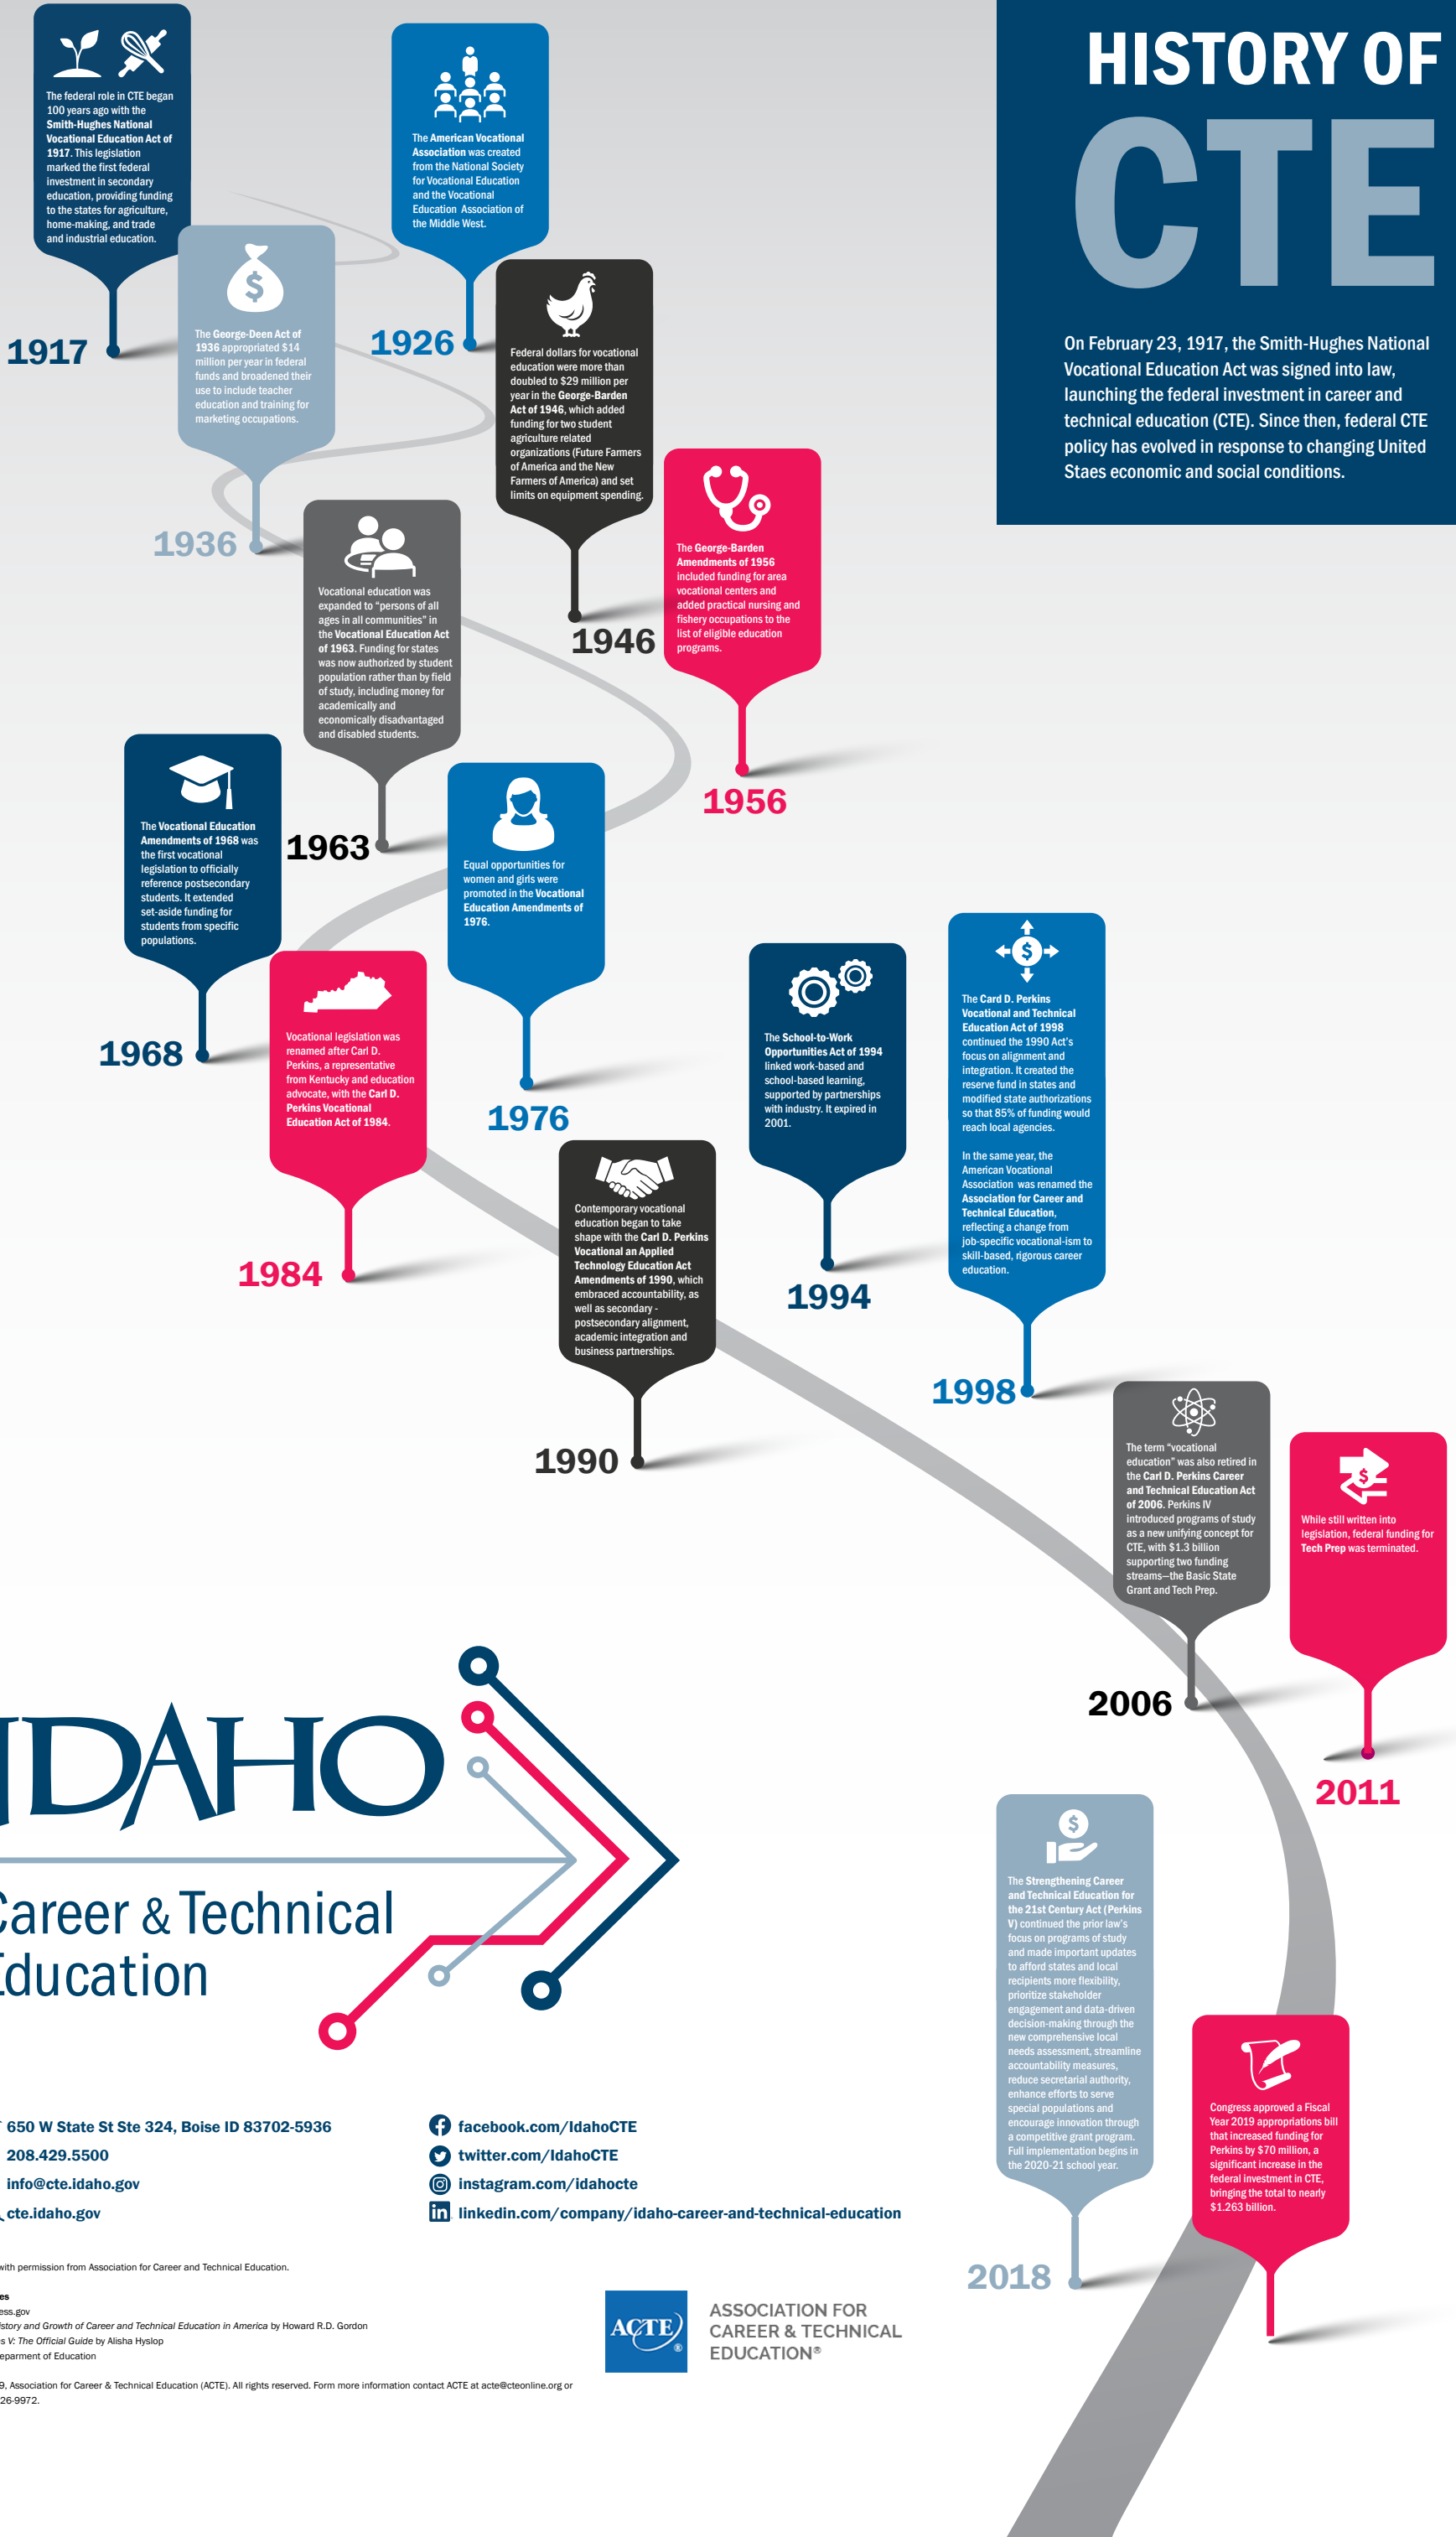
HISTORY OF CTE

On February 23, 1917, the Smith-Hughes National Vocational Education Act was signed into law, launching the federal investment in career and technical education (CTE). Since then, federal CTE policy has evolved in response to changing United Staes economic and social conditions.

The federal role in CTE began 100 years ago with the Smith-Hughes National Vocational Education Act of 1917. This legislation marked the first federal investment in secondary education, providing funding to the states for agriculture, home-making, and trade and industrial education.

1917

The George-Deen Act of 1936 appropriated $14 million per year in federal funds and broadened their use to include teacher education and training for marketing occupations.

1936

The American Vocational Association was created from the National Society for Vocational Education and the Vocational Education Association of the Middle West.

1926

Federal dollars for vocational education were more than doubled to $29 million per year in the George-Barden Act of 1946, which added funding for two student agriculture related organizations (Future Farmers of America and the New Farmers of America) and set limits on equipment spending.

1946

The George-Barden Amendments of 1956 included funding for area vocational centers and added practical nursing and fishery occupations to the list of eligible education programs.

1956

Vocational education was expanded to "persons of all ages in all communities" in the Vocational Education Act of 1963. Funding for states was now authorized by student population rather than by field of study, including money for academically and economically disadvantaged and disabled students.

1963

The Vocational Education Amendments of 1968 was the first vocational legislation to officially reference postsecondary students. It extended set-aside funding for students from specific populations.

1968

Equal opportunities for women and girls were promoted in the Vocational Education Amendments of 1976.

1976

Vocational legislation was renamed after Carl D. Perkins, a representative from Kentucky and education advocate, with the Carl D. Perkins Vocational Education Act of 1984.

1984

Contemporary vocational education began to take shape with the Carl D. Perkins Vocational an Applied Technology Education Act Amendments of 1990, which embraced accountability, as well as secondary - postsecondary alignment, academic integration and business partnerships.

1990

The School-to-Work Opportunities Act of 1994 linked work-based and school-based learning, supported by partnerships with industry. It expired in 2001.

1994

The Card D. Perkins Vocational and Technical Education Act of 1998 continued the 1990 Act's focus on alignment and integration. It created the reserve fund in states and modified state authorizations so that 85% of funding would reach local agencies.

In the same year, the American Vocational Association was renamed the Association for Career and Technical Education, reflecting a change from job-specific vocational-ism to skill-based, rigorous career education.

1998

The term "vocational education" was also retired in the Carl D. Perkins Career and Technical Education Act of 2006. Perkins IV introduced programs of study as a new unifying concept for CTE, with $1.3 billion supporting two funding streams—the Basic State Grant and Tech Prep.

2006

While still written into legislation, federal funding for Tech Prep was terminated.

2011

The Strengthening Career and Technical Education for the 21st Century Act (Perkins V) continued the prior law's focus on programs of study and made important updates to afford states and local recipients more flexibility, prioritize stakeholder engagement and data-driven decision-making through the new comprehensive local needs assessment, streamline accountability measures, reduce secretarial authority, enhance efforts to serve special populations and encourage innovation through a competitive grant program. Full implementation begins in the 2020-21 school year.

2018

Congress approved a Fiscal Year 2019 appropriations bill that increased funding for Perkins by $70 million, a significant increase in the federal investment in CTE, bringing the total to nearly $1.263 billion.

IDAHO
Career & Technical Education

650 W State St Ste 324, Boise ID 83702-5936
208.429.5500
info@cte.idaho.gov
cte.idaho.gov

facebook.com/IdahoCTE
twitter.com/IdahoCTE
instagram.com/idahocte
linkedin.com/company/idaho-career-and-technical-education

with permission from Association for Career and Technical Education.

es
ess.gov
story and Growth of Career and Technical Education in America by Howard R.D. Gordon
s V: The Official Guide by Alisha Hyslop
epartment of Education

9, Association for Career & Technical Education (ACTE). All rights reserved. Form more information contact ACTE at acte@cteonline.org or
26-9972.

ACTE
ASSOCIATION FOR CAREER & TECHNICAL EDUCATION®